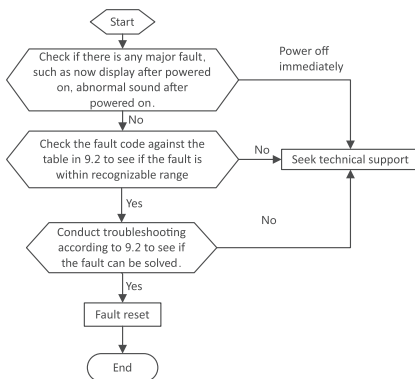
Start

Check if there is any major fault, such as now display after powered on, abnormal sound after powered on.

Power off immediately

No

Check the fault code against the table in 9.2 to see if the fault is within recognizable range

No

Seek technical support

Yes

No

Conduct troubleshooting according to 9.2 to see if the fault can be solved.

Yes

Fault reset

End